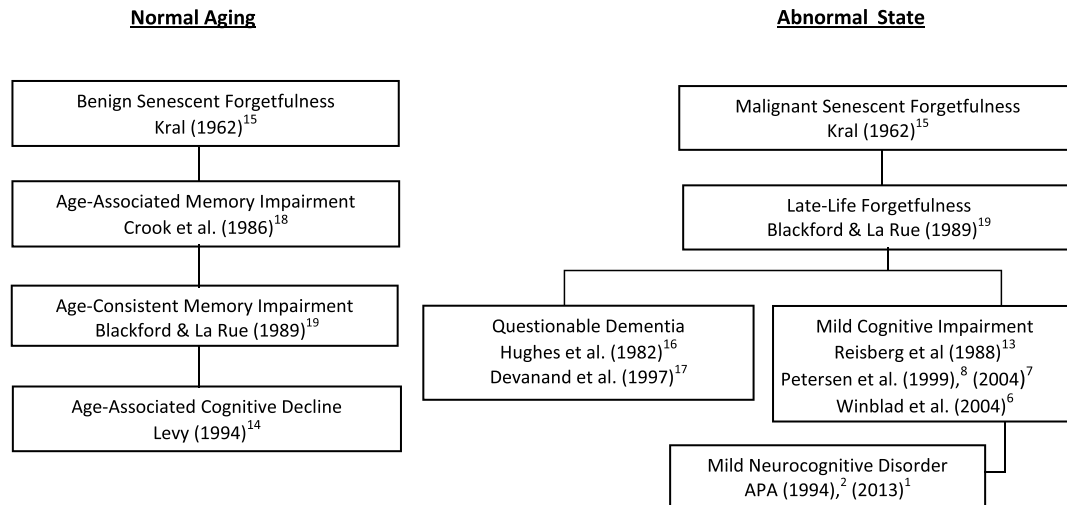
Normal Aging

Abnormal State

Benign Senescent Forgetfulness
Kral (1962)$^{15}$

Age-Associated Memory Impairment
Crook et al. (1986)$^{18}$

Age-Consistent Memory Impairment
Blackford & La Rue (1989)$^{19}$

Age-Associated Cognitive Decline
Levy (1994)$^{14}$

Malignant Senescent Forgetfulness
Kral (1962)$^{15}$

Late-Life Forgetfulness
Blackford & La Rue (1989)$^{19}$

Questionable Dementia
Hughes et al. (1982)$^{16}$
Devanand et al. (1997)$^{17}$

Mild Cognitive Impairment
Reisberg et al (1988)$^{13}$
Petersen et al. (1999),$^{8}$ (2004)$^{7}$
Winblad et al. (2004)$^{6}$

Mild Neurocognitive Disorder
APA (1994),$^{2}$ (2013)$^{1}$